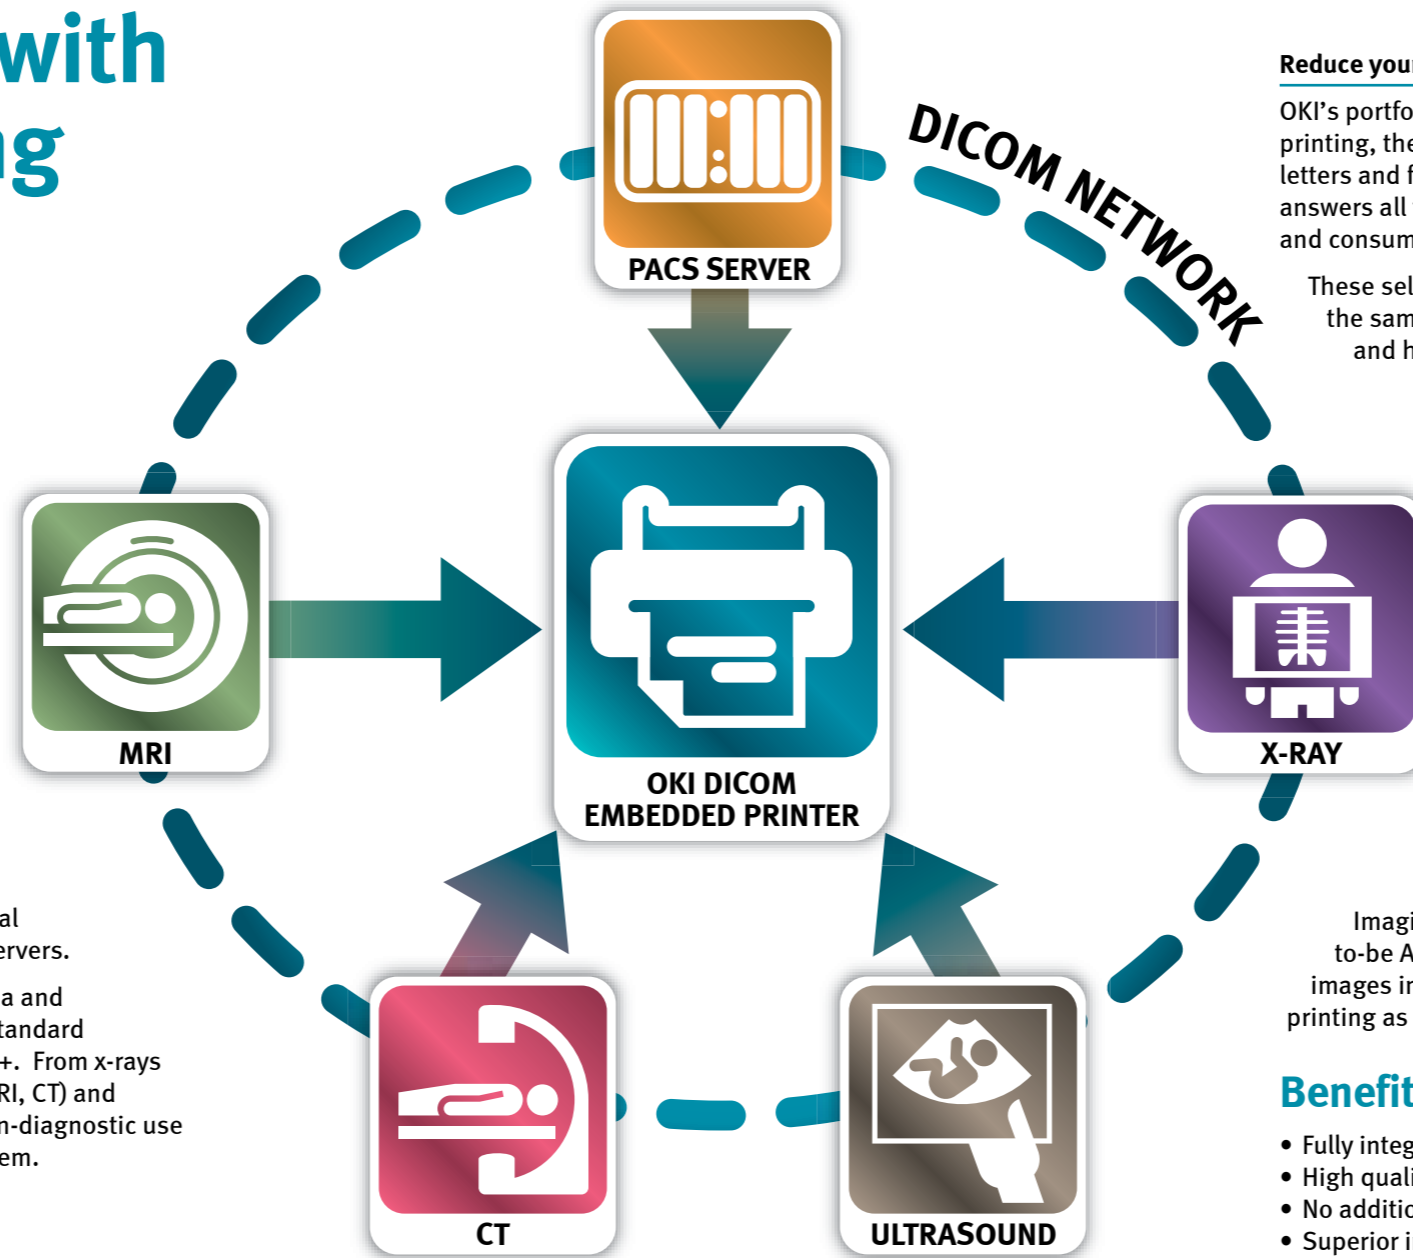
with
ng

PACS SERVER

DICOM NETWORK

MRI

OKI DICOM
EMBEDDED PRINTER

X-RAY

CT

ULTRASOUND

al
ervers.

a and
tandard
+. From x-rays
RI, CT) and
n-diagnostic use
em.

Reduce you

OKI's portfo
printing, the
letters and f
answers all
and consum

These sel
the sam
and h

Imagi
to-be A
images in
printing as

Benefit

• Fully integ
• High quali
• No additio
• Superior i